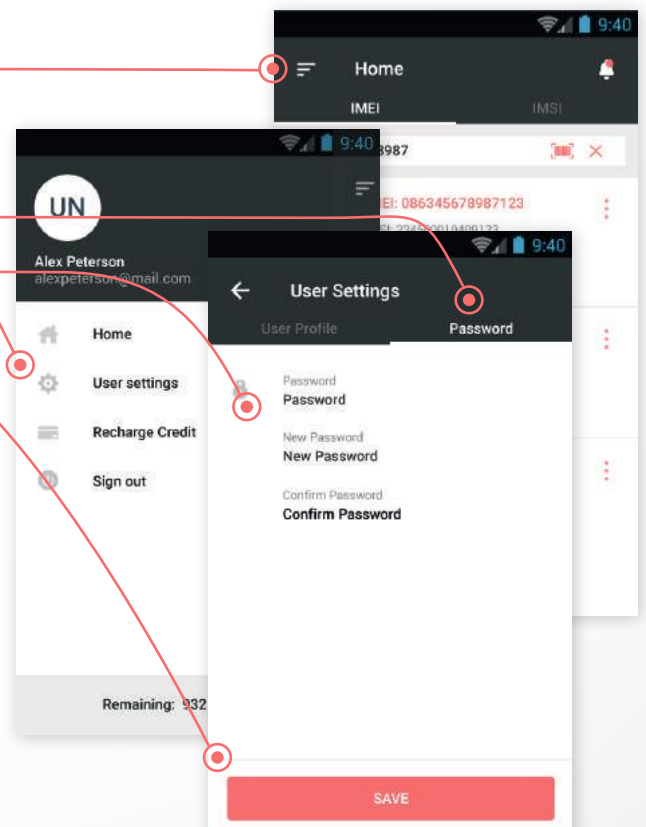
9:40

Home

IMEI

IMSI

8987

EI: 086345678987123

SI: 2345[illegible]

9:40

UN

Alex Peterson

alexpeterson@mail.com

Home

User settings

Recharge Credit

Sign out

Remaining: 932

9:40

User Settings

User Profile

Password

Password

Password

New Password

New Password

Confirm Password

Confirm Password

SAVE